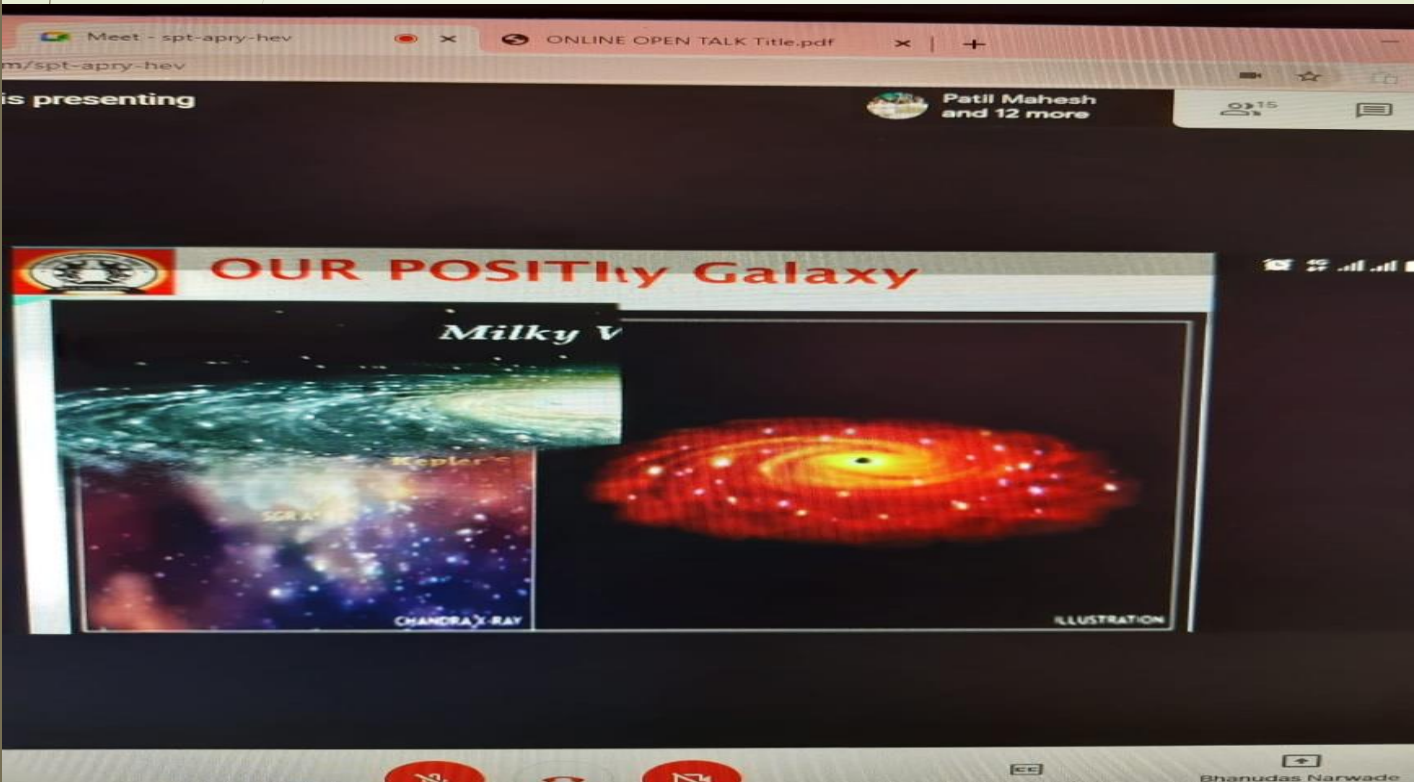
Meet - spt-apry-hev

ONLINE OPEN TALK Title.pdf

m/spt-apry-hev

is presenting

Patil Mahesh and 12 more

15

OUR POSITlky Galaxy

Milky V

Kepler

SGR A

CHANDRA X-RAY

ILLUSTRATION

Bhanudas Narwade